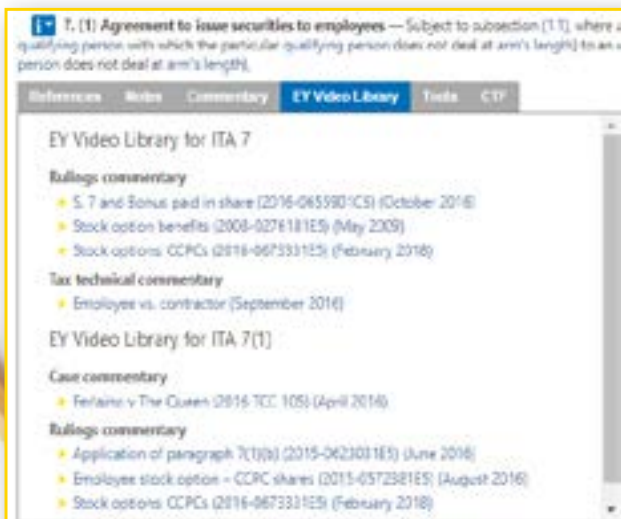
7. (1) Agreement to issue securities to employees — Subject to subsection (1.1), where a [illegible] qualifying person with which the particular qualifying person does not deal at arm's length) to an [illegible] person does not deal at arm's length),

References Notes Commentary EY Video Library Tools CTF

EY Video Library for ITA 7

Rulings commentary
S. 7 and Bonus paid in share (2016-0655901C6) (October 2016)
Stock option benefits (2008-0276181E5) (May 2009)
Stock options CCPCs (2016-0673331E5) (February 2018)

Tax technical commentary
Employee vs. contractor (September 2016)

EY Video Library for ITA 7(1)

Case commentary
Ferlaino v The Queen (2016 TCC 105) (April 2016)

Rulings commentary
Application of paragraph 7(1)(b) (2015-0623001E5) (June 2016)
Employee stock option – CCPC shares (2015-0572381E5) (August 2016)
Stock options CCPCs (2016-0673331E5) (February 2018)